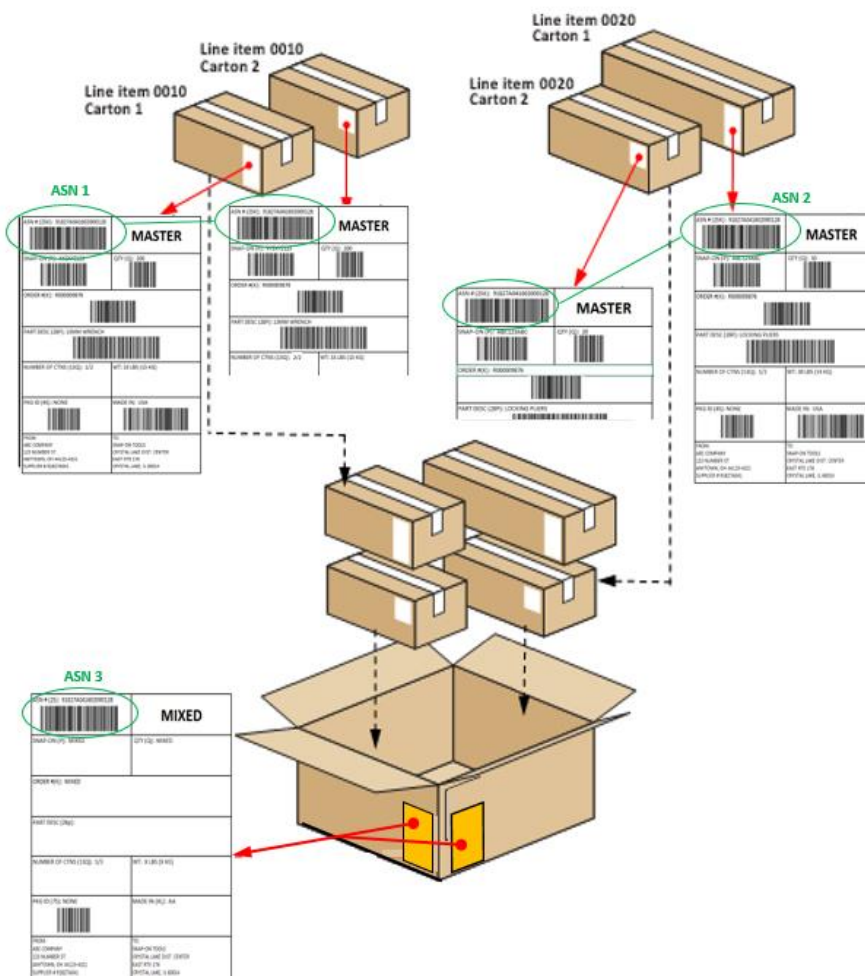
Line item 0020
Carton 1

Line item 0010
Carton 2

Line item 0020
Carton 2

Line item 0010
Carton 1

ASN 1

MASTER

ORDER #(K): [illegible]

PART DESC (28P): 10MM WRENCH

NUMBER OF CTNS (13Q): 1/2

WT: 10 LBS (10 KG)

PKG ID (9K): NONE

MADE IN: USA

FROM

ABC COMPANY

TO

SNAP-ON TOOLS

MASTER

ORDER #(K): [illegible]

PART DESC (28P): 10MM WRENCH

NUMBER OF CTNS (13Q): 2/2

WT: 10 LBS (10 KG)

ASN 2

MASTER

MASTER

ORDER #(K): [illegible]

PART DESC (28P): LOCKING PLIERS

NUMBER OF CTNS (13Q): 1/2

PKG ID (9K): NONE

MADE IN: USA

FROM

ABC COMPANY

TO

SNAP-ON TOOLS

ORDER #(K): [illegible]

PART DESC (28P): LOCKING PLIERS

ASN 3

MIXED

SNAP-ON (P): MIXED

QTY (Q): MIXED

ORDER #(K): MIXED

PART DESC (28p):

NUMBER OF CTNS (13Q): 1/1

WT: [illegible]

PKG ID (7S): NONE

MADE IN (4L): AA

FROM

ABC COMPANY

TO

SNAP-ON TOOLS